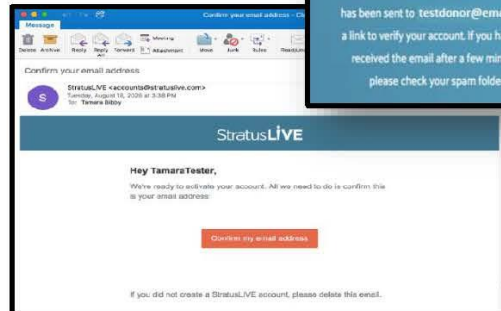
Confirm your email address - Cl

Message

Delete Archive Reply Reply All Forward Meeting Attachment Move Junk Rules Read/Unr

Confirm your email address

S

StratusLIVE <accounts@stratuslive.com>
Tuesday, August 18, 2020 at 3:38 PM
To: Tamara Bibby

StratusLIVE

Hey TamaraTester,

We're ready to activate your account. All we need to do is confirm this is your email address.

Confirm my email address

If you did not create a StratusLIVE account, please delete this email.

has been sent to testdonor@ema

a link to verify your account. If you h

received the email after a few min

please check your spam folde